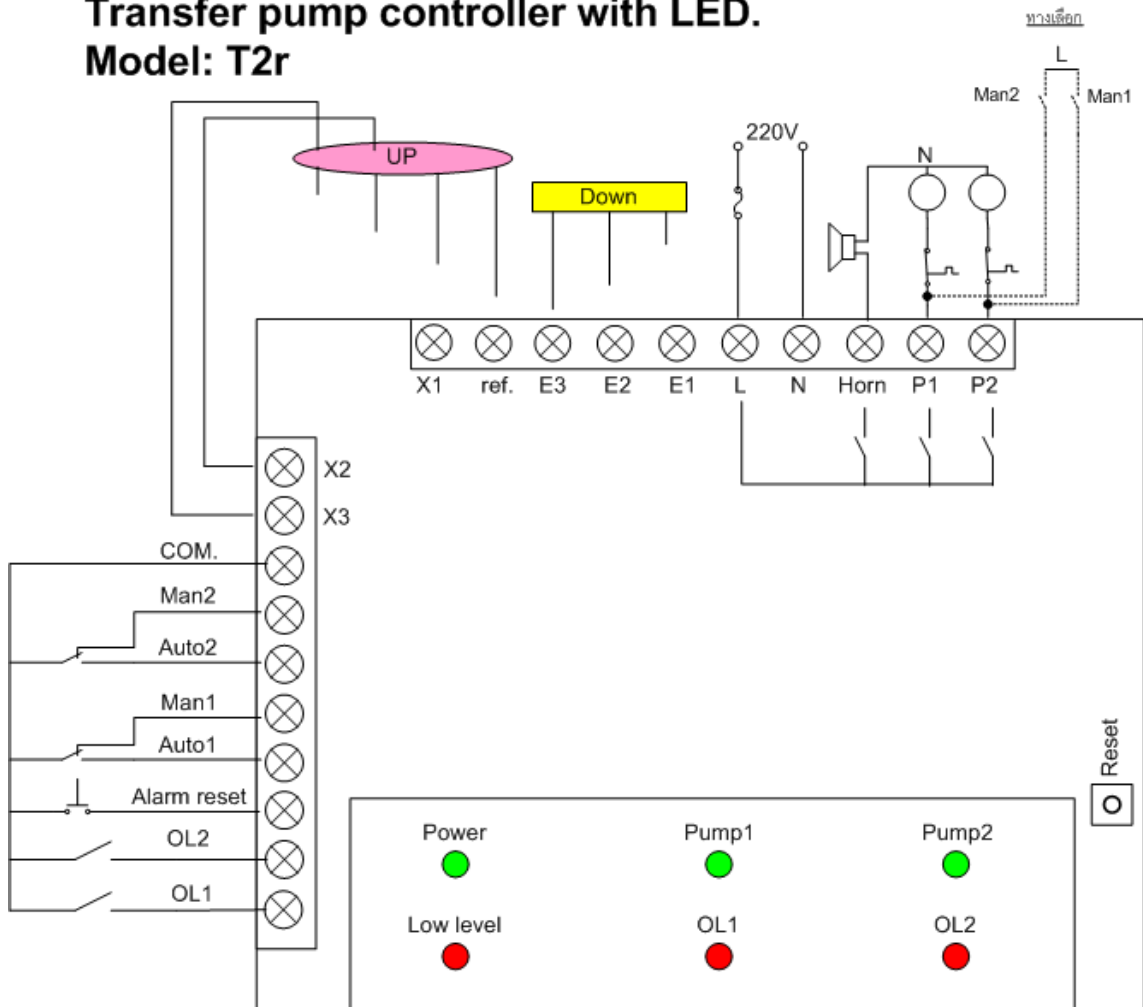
Transfer pump controller with LED.
Model: T2r

ทางเลือก
L
Man2
Man1
220V
N
UP
Down

X1 ref. E3 E2 E1 L N Horn P1 P2

X2
X3
COM.
Man2
Auto2
Man1
Auto1
Alarm reset
OL2
OL1

Reset

Power
Pump1
Pump2
Low level
OL1
OL2